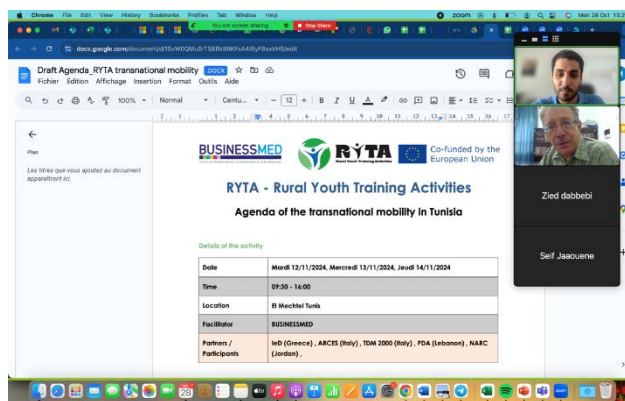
Chrome File Edit View History Bookmarks Profiles Tab Window Help

zoom

Mon 28 Oct 15:

You are screen sharing

Stop Share

docs.google.com/document/d/1SvW0QMuSrTSBBk9BKFsA4I9yF8wvkH8/edit

Draft Agenda_RYTA transnational mobility DOCX

Fichier Édition Affichage Insertion Format Outils Aide

100% Normal Centu... 12 B I U A

Plan

Les titres que vous ajoutez au document apparaîtront ici.

BUSINESSMED

RYTA Rural Youth Training Activities

Co-funded by the European Union

RYTA - Rural Youth Training Activities

Agenda of the transnational mobility in Tunisia

Details of the activity

| Date | Mardi 12/11/2024, Mercredi 13/11/2024, Jeudi 14/11/2024 |
|---|---|
| Time | 09:30 - 16:00 |
| Location | El Mechtel Tunis |
| Facilitator | BUSINESSMED |
| Partners / Participants | IeD (Greece) , ARCES (Italy) , TDM 2000 (Italy) , FDA (Lebanon) , NARC (Jordan) , |

Zied dabbebi

Seif Jaaouene